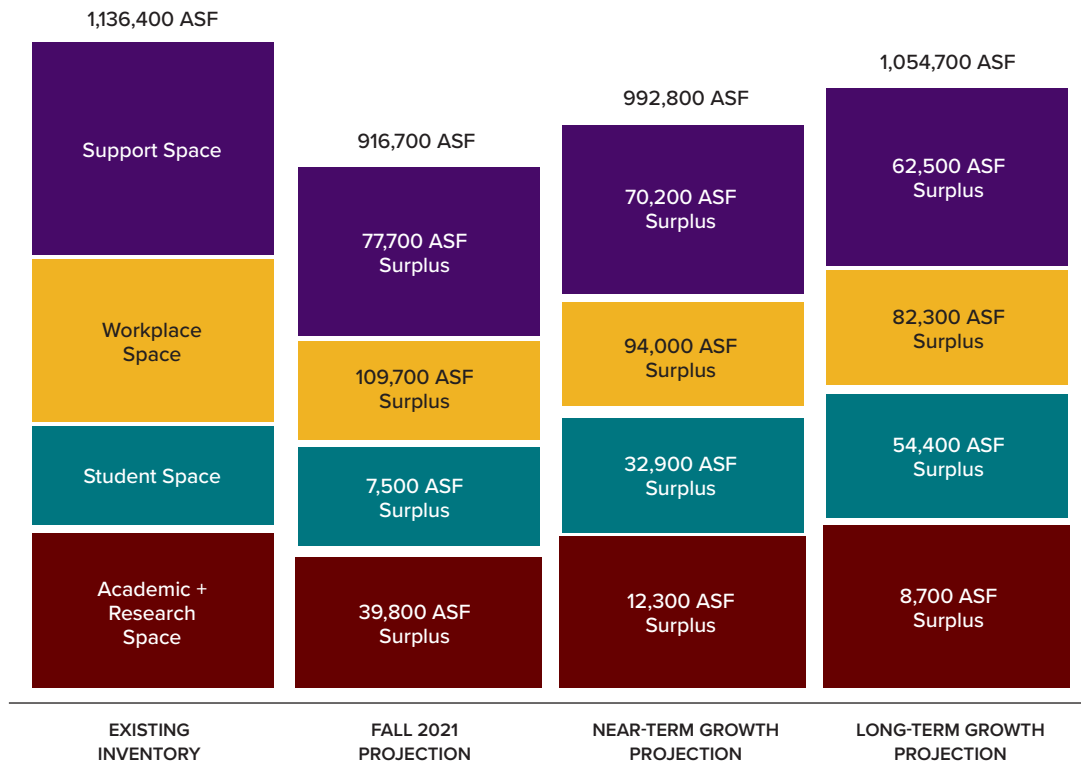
1,136,400 ASF

Support Space

Workplace Space

Student Space

Academic + Research Space

EXISTING INVENTORY

916,700 ASF

77,700 ASF Surplus

109,700 ASF Surplus

7,500 ASF Surplus

39,800 ASF Surplus

FALL 2021 PROJECTION

992,800 ASF

70,200 ASF Surplus

94,000 ASF Surplus

32,900 ASF Surplus

12,300 ASF Surplus

NEAR-TERM GROWTH PROJECTION

1,054,700 ASF

62,500 ASF Surplus

82,300 ASF Surplus

54,400 ASF Surplus

8,700 ASF Surplus

LONG-TERM GROWTH PROJECTION